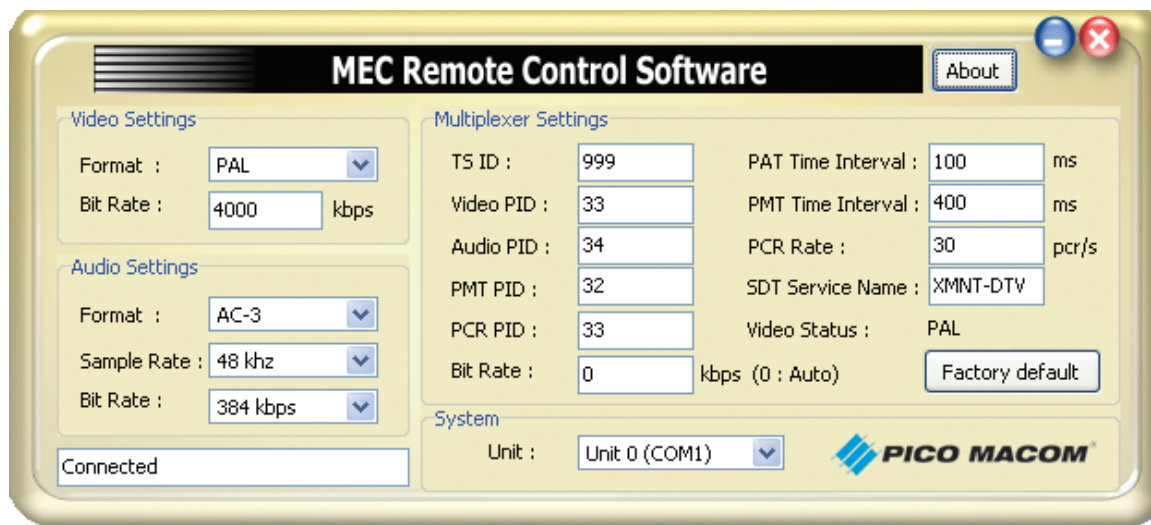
MEC Remote Control Software

About

Video Settings

Format : PAL

Bit Rate : 4000 kbps

Audio Settings

Format : AC-3

Sample Rate : 48 khz

Bit Rate : 384 kbps

Connected

Multiplexer Settings

TS ID : 999

Video PID : 33

Audio PID : 34

PMT PID : 32

PCR PID : 33

Bit Rate : 0 kbps (0 : Auto)

PAT Time Interval : 100 ms

PMT Time Interval : 400 ms

PCR Rate : 30 pcr/s

SDT Service Name : XMNT-DTV

Video Status : PAL

Factory default

System

Unit : Unit 0 (COM1)

PICO MACOM